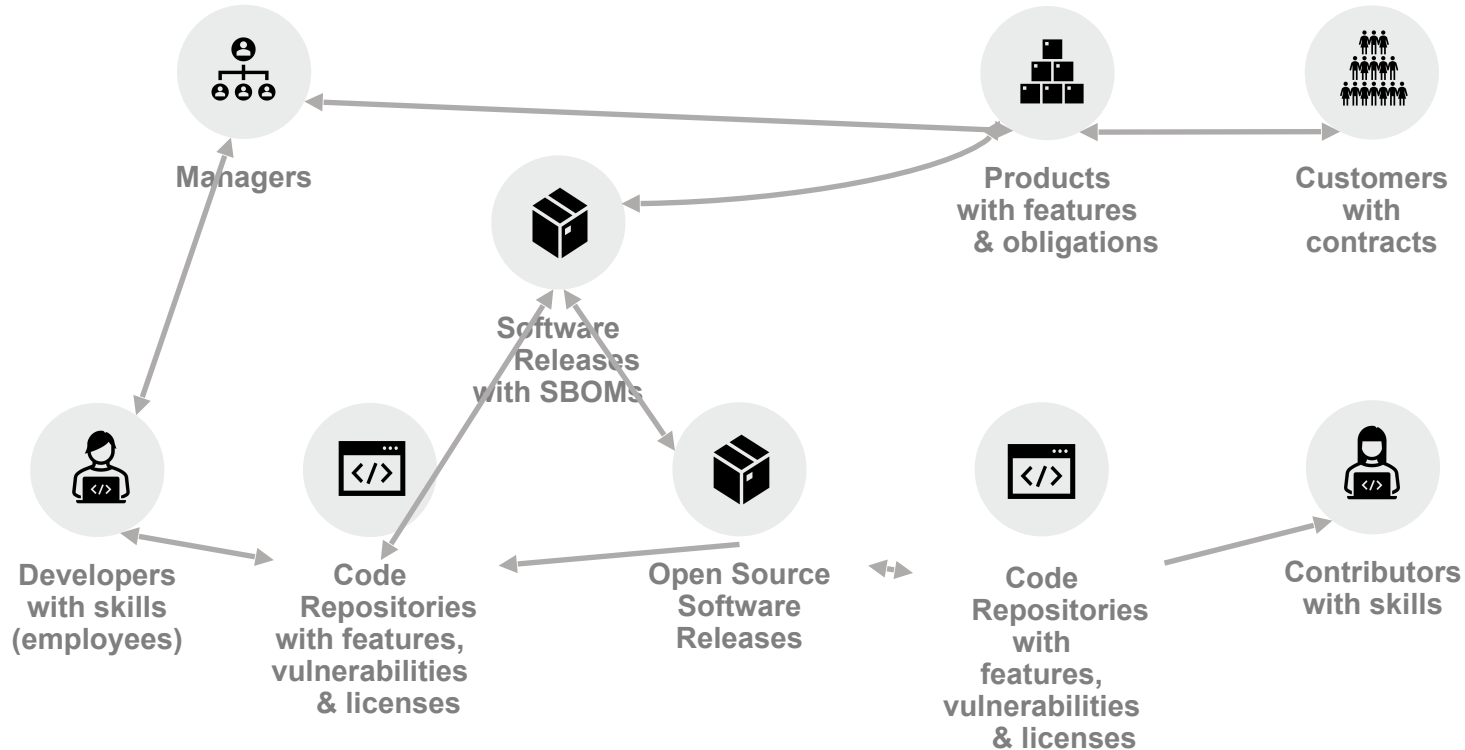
Managers

Products with features & obligations

Customers with contracts

Software Releases with SBOMs

Developers with skills (employees)

</>

Code Repositories with features, vulnerabilities & licenses

Open Source Software Releases

</>

Code Repositories with features, vulnerabilities & licenses

</>

Contributors with skills

</>